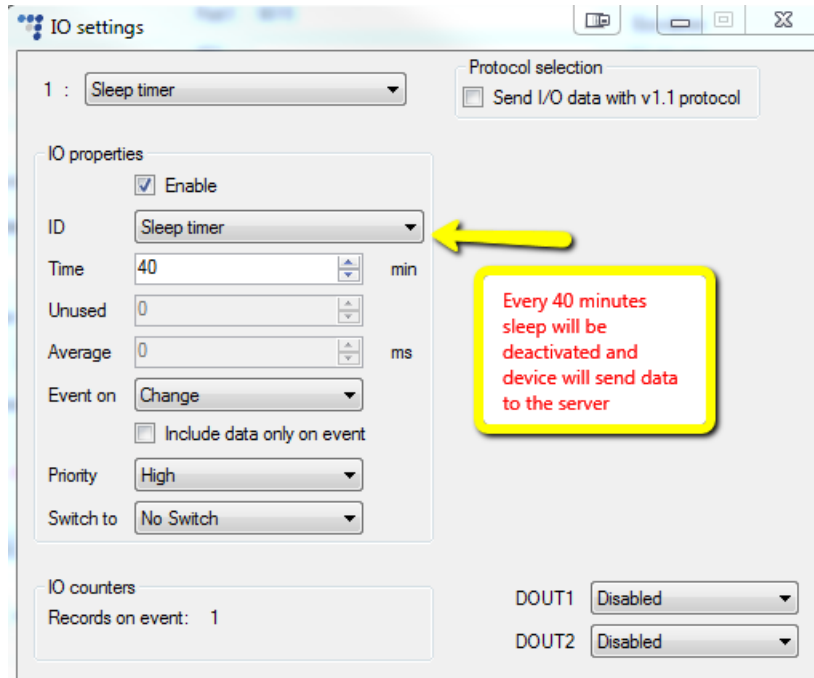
IO settings

1 : Sleep timer

Protocol selection
Send I/O data with v1.1 protocol

IO properties
Enable
ID Sleep timer
Time 40 min
Unused 0
Average 0 ms
Event on Change
Include data only on event
Priority High
Switch to No Switch

Every 40 minutes sleep will be deactivated and device will send data to the server

IO counters
Records on event: 1

DOUT1 Disabled
DOUT2 Disabled